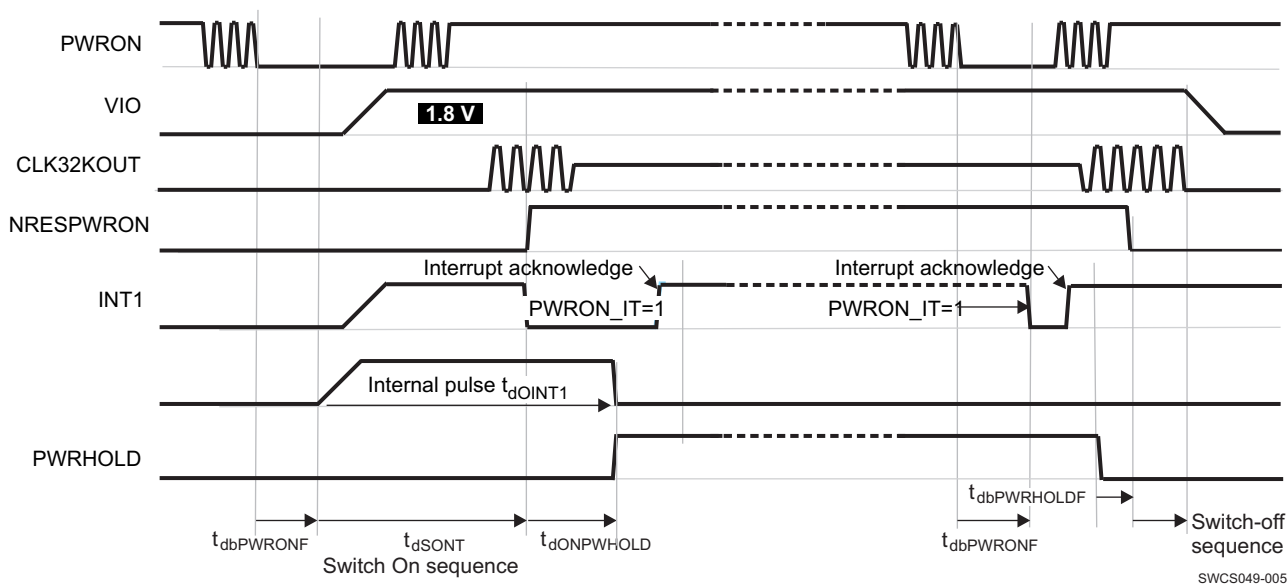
PWRON

VIO

1.8 V

CLK32KOUT

NRESPWRON

INT1

Interrupt acknowledge

PWRON_IT=1

Interrupt acknowledge

PWRON_IT=1

Internal pulse $t_{dOINT1}$

PWRHOLD

$t_{dbPWRHOLDF}$

$t_{dbPWRONF}$

$t_{dSONT}$

Switch On sequence

$t_{dONPWHOLD}$

$t_{dbPWRONF}$

Switch-off sequence

SWCS049-005